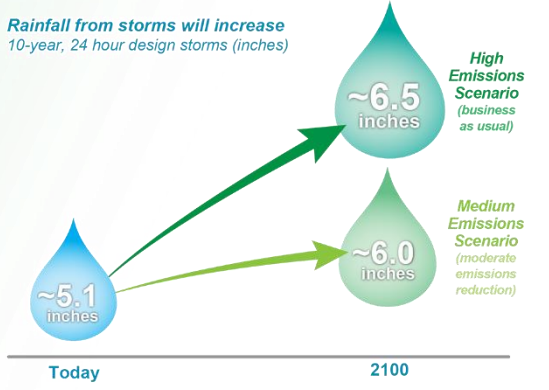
Rainfall from storms will increase
10-year, 24 hour design storms (inches)

~6.5
inches

High Emissions Scenario
(business as usual)

~6.0
inches

Medium Emissions Scenario
(moderate emissions reduction)

~5.1
inches

Today

2100